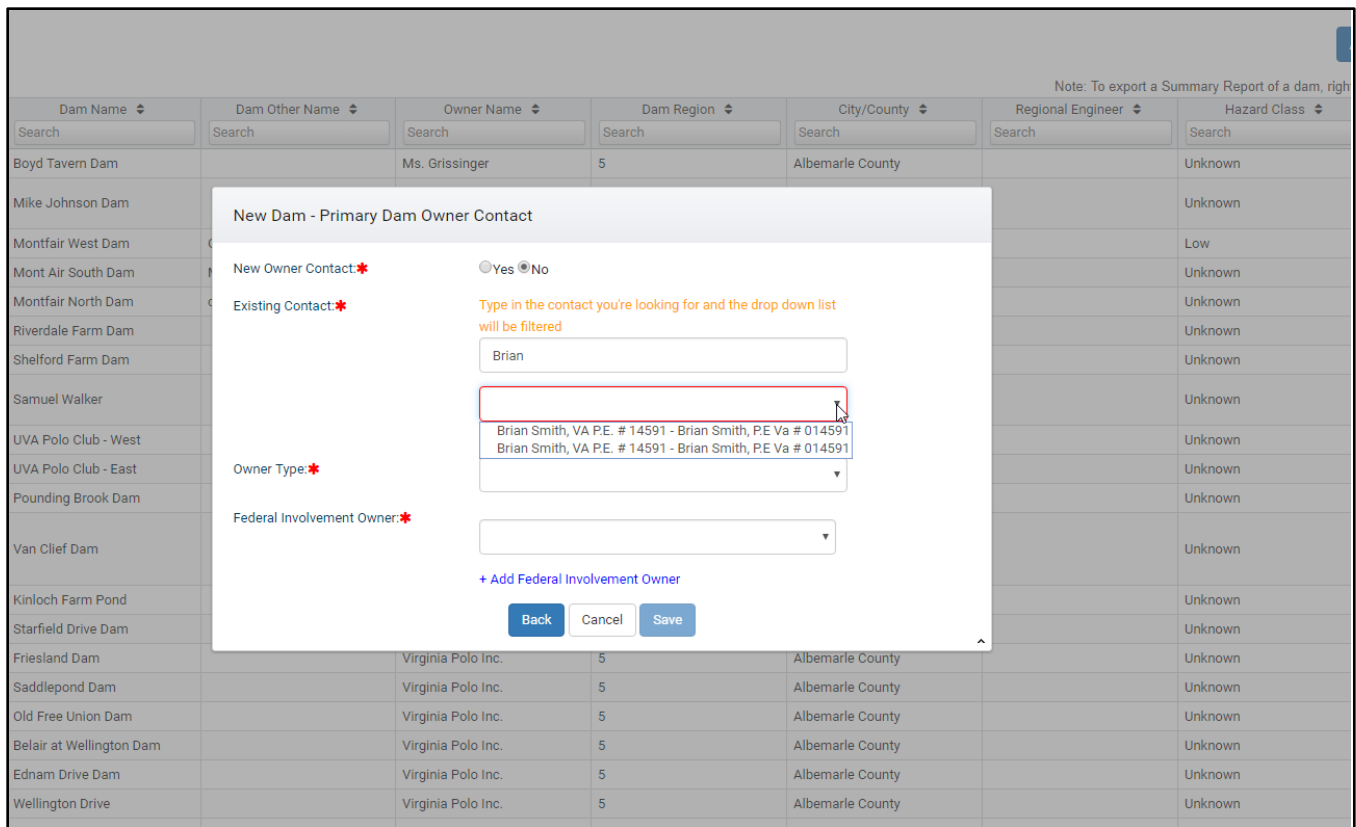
Note: To export a Summary Report of a dam, righ

| Dam Name | Dam Other Name | Owner Name | Dam Region | City/County | Regional Engineer | Hazard Class |
|---|---|---|---|---|---|---|
| Search | Search | Search | Search | Search | Search | Search |
| Boyd Tavern Dam | | Ms. Grissinger | 5 | Albemarle County | | Unknown |
| Mike Johnson Dam | | | | | | Unknown |
| Montfair West Dam | | | | | | Low |
| Mont Air South Dam | | | | | | Unknown |
| Montfair North Dam | | | | | | Unknown |
| Riverdale Farm Dam | | | | | | Unknown |
| Shelford Farm Dam | | | | | | Unknown |
| Samuel Walker | | | | | | Unknown |
| UVA Polo Club - West | | | | | | Unknown |
| UVA Polo Club - East | | | | | | Unknown |
| Pounding Brook Dam | | | | | | Unknown |
| Van Clief Dam | | | | | | Unknown |
| Kinloch Farm Pond | | | | | | Unknown |
| Starfield Drive Dam | | | | | | Unknown |
| Friesland Dam | | Virginia Polo Inc. | 5 | Albemarle County | | Unknown |
| Saddlepond Dam | | Virginia Polo Inc. | 5 | Albemarle County | | Unknown |
| Old Free Union Dam | | Virginia Polo Inc. | 5 | Albemarle County | | Unknown |
| Belair at Wellington Dam | | Virginia Polo Inc. | 5 | Albemarle County | | Unknown |
| Ednam Drive Dam | | Virginia Polo Inc. | 5 | Albemarle County | | Unknown |
| Wellington Drive | | Virginia Polo Inc. | 5 | Albemarle County | | Unknown |

New Dam - Primary Dam Owner Contact

New Owner Contact:* Yes No

Existing Contact:* Type in the contact you're looking for and the drop down list will be filtered

Brian

Brian Smith, VA P.E. # 14591 - Brian Smith, P.E Va # 014591
Brian Smith, VA P.E. # 14591 - Brian Smith, P.E Va # 014591

Owner Type:*

Federal Involvement Owner:*

+ Add Federal Involvement Owner

Back Cancel Save